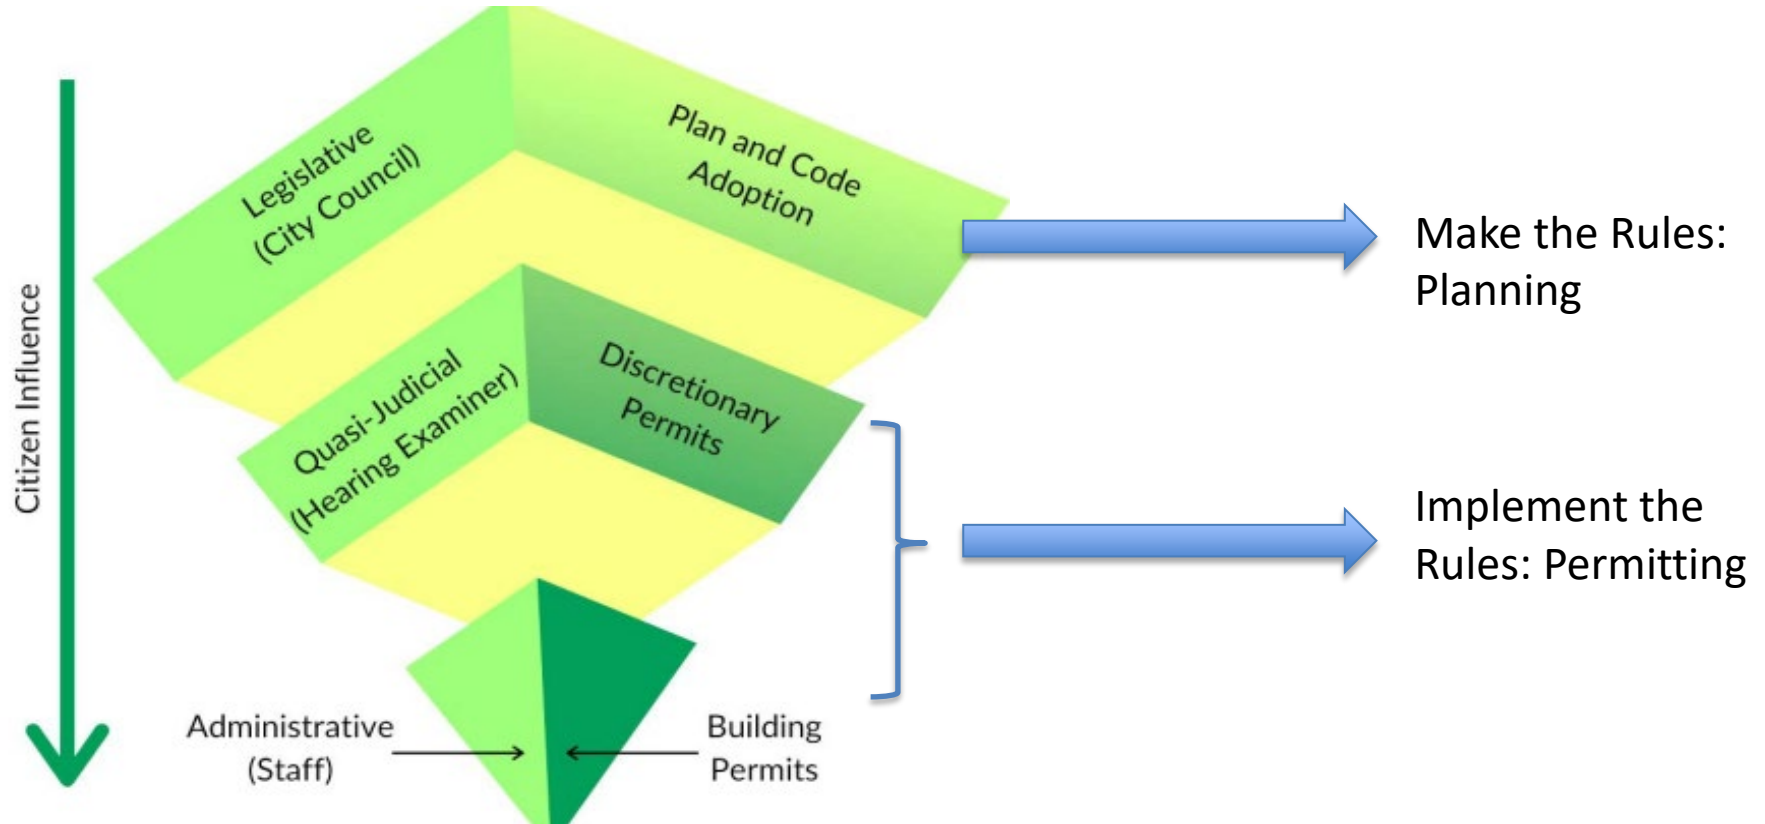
Citizen Influence

Legislative (City Council)

Plan and Code Adoption

Make the Rules: Planning

Quasi-Judicial (Hearing Examiner)

Discretionary Permits

Implement the Rules: Permitting

Administrative (Staff)

Building Permits